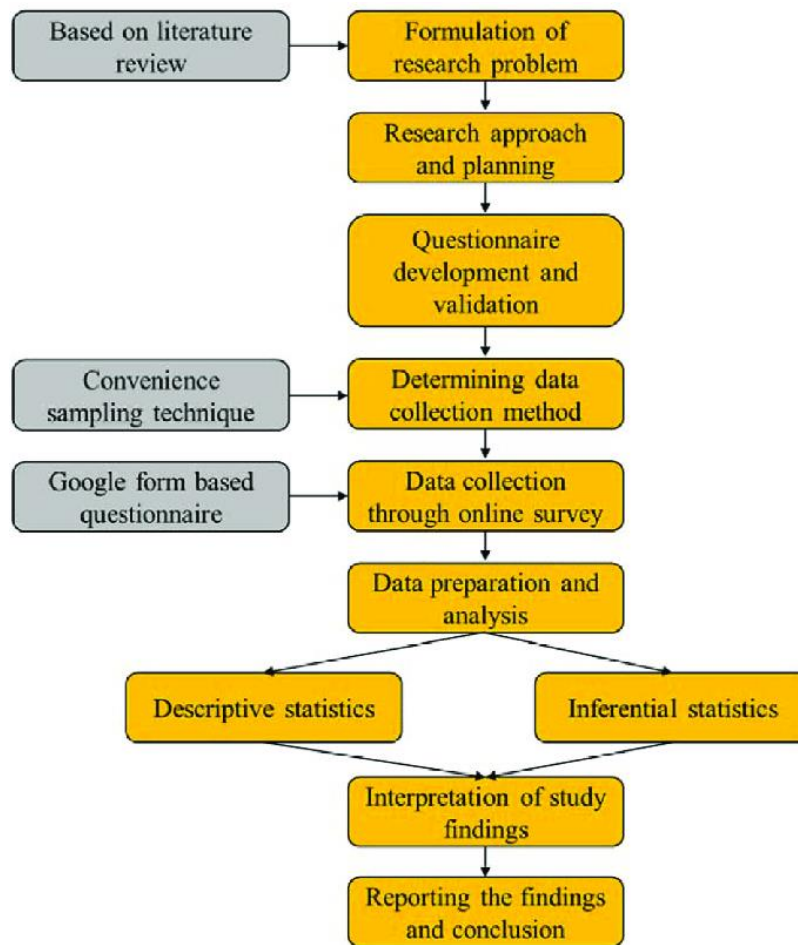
Based on literature review

Formulation of research problem

Research approach and planning

Questionnaire development and validation

Convenience sampling technique

Determining data collection method

Google form based questionnaire

Data collection through online survey

Data preparation and analysis

Descriptive statistics

Inferential statistics

Interpretation of study findings

Reporting the findings and conclusion